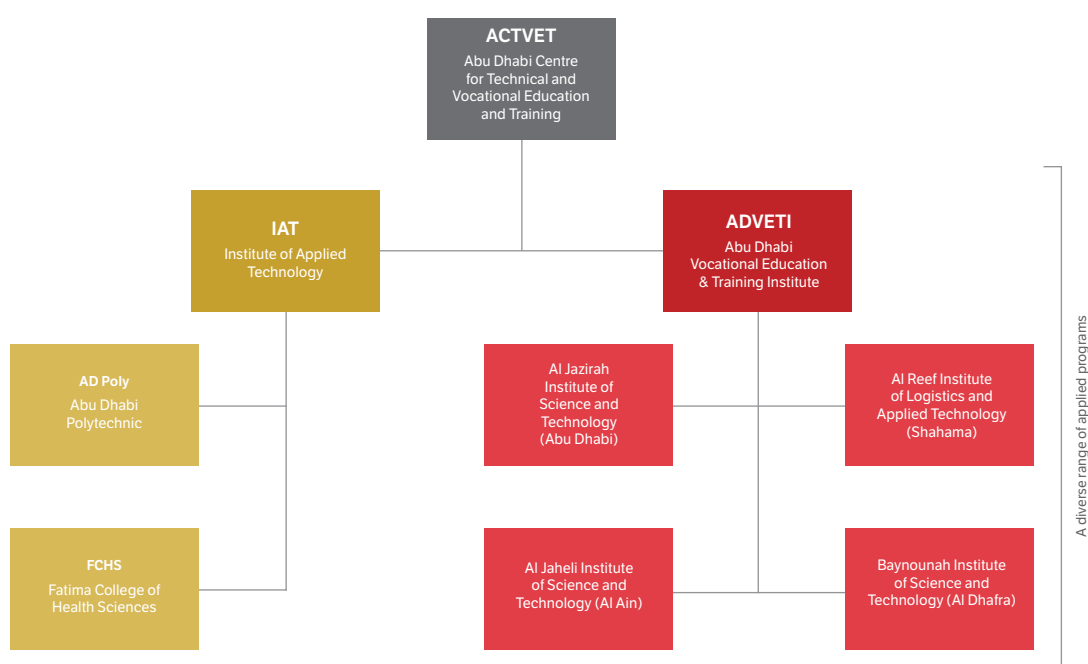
ACTVET
Abu Dhabi Centre for Technical and Vocational Education and Training

IAT
Institute of Applied Technology

ADVETI
Abu Dhabi Vocational Education & Training Institute

AD Poly
Abu Dhabi Polytechnic

FCHS
Fatima College of Health Sciences

Al Jazirah Institute of Science and Technology (Abu Dhabi)

Al Reef Institute of Logistics and Applied Technology (Shahama)

Al Jaheli Institute of Science and Technology (Al Ain)

Baynounah Institute of Science and Technology (Al Dhafra)

A diverse range of applied programs